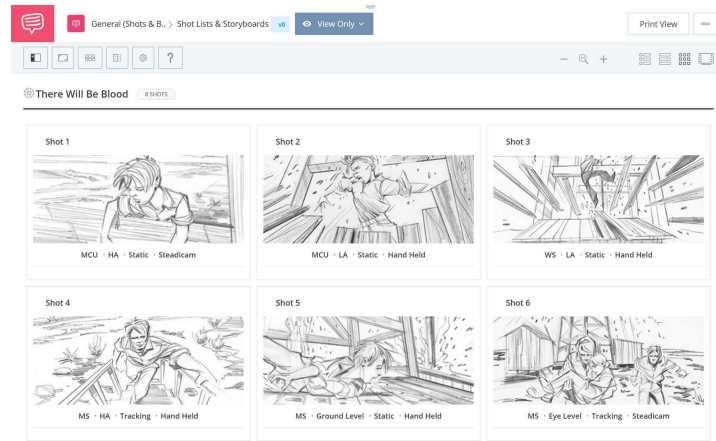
General (Shots & B.. > Shot Lists & Storyboards v0 View Only

Print View

There Will Be Blood 8 SHOTS

Shot 1

MCU · HA · Static · Steadicam

Shot 2

MCU · LA · Static · Hand Held

Shot 3

WS · LA · Static · Hand Held

Shot 4

MS · HA · Tracking · Hand Held

Shot 5

MS · Ground Level · Static · Hand Held

Shot 6

MS · Eye Level · Tracking · Steadicam